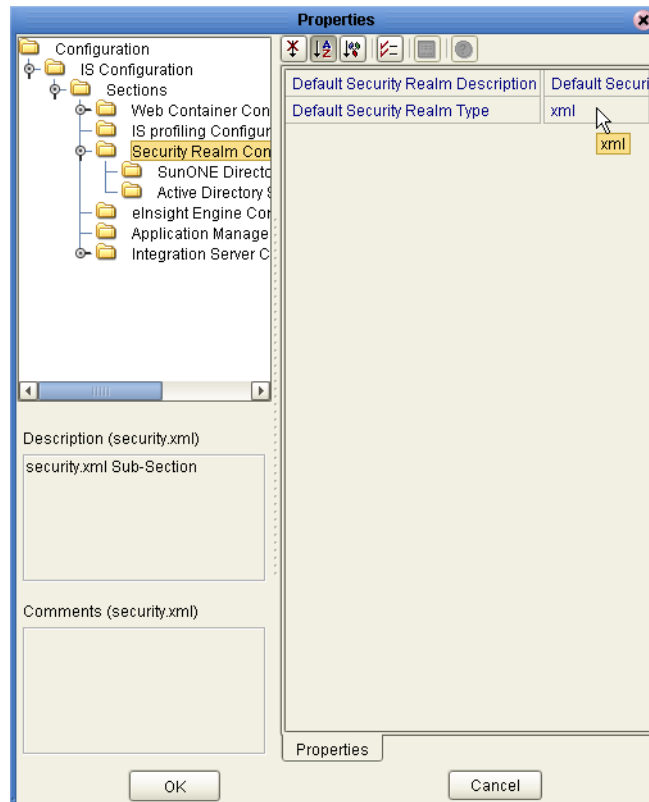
Properties

Configuration
IS Configuration
Sections
Web Container Con
IS profiling Configur
Security Realm Con
SunONE Directo
Active Directory S
eInsight Engine Cor
Application Manage
Integration Server C

Description (security.xml)

security.xml Sub-Section

Comments (security.xml)

| Default Security Realm Description | Default Securi |
|---|---|
| Default Security Realm Type | xml |

xml

Properties

OK

Cancel